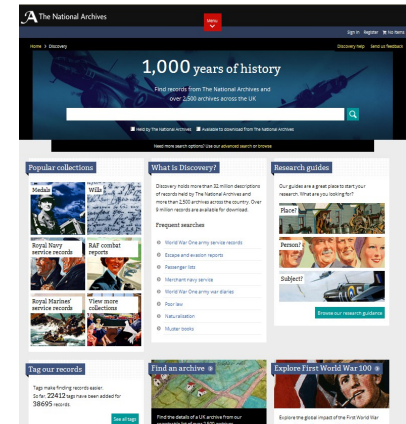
The National Archives

Menu

Sign in Register No items

Home > Discovery

Discovery help Send us feedback

1,000 years of history

Find records from The National Archives and over 2,500 archives across the UK

Held by The National Archives Available to download from The National Archives

Need more search options? Use our advanced search or browse

Popular collections

Medals

Wills

Royal Navy service records

RAF combat reports

Royal Marines' service records

View more collections

What is Discovery?

Discovery holds more than 32 million descriptions of records held by The National Archives and more than 2,500 archives across the country. Over 9 million records are available for download.

Frequent searches

World War One army service records

Escape and evasion reports

Passenger lists

Merchant navy service

World War One army war diaries

Poor law

Naturalisation

Muster books

Research guides

Our guides are a great place to start your research. What are you looking for?

Place?

Person?

Subject?

Browse our research guidance

Tag our records

Tags make finding records easier. So far 22412 tags have been added for 38695 records.

See all tags

Find an archive

Find the details of a UK archive from our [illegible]

Explore First World War 100

Explore the global impact of the First World War